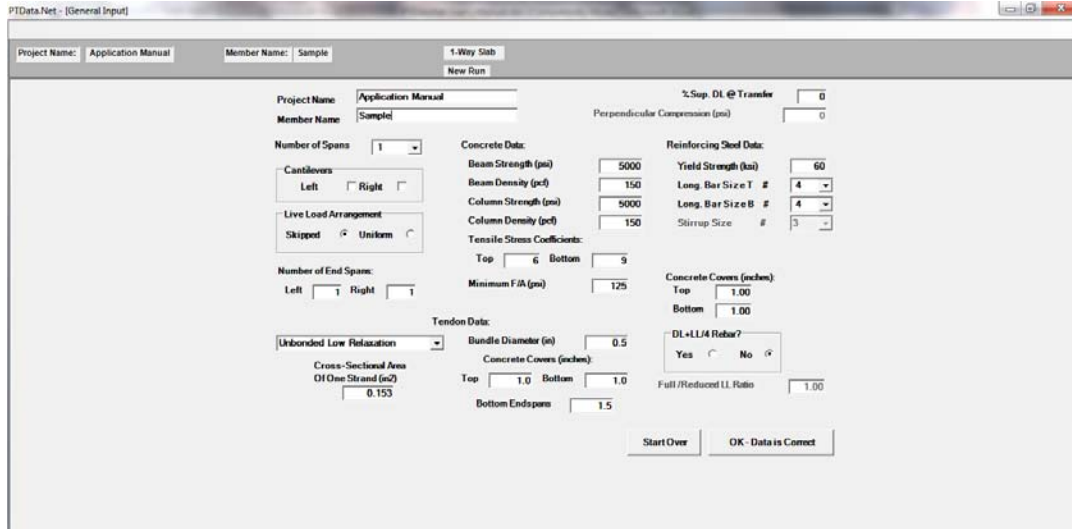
PTData.Net - [General Input]

Project Name: Application Manual

Member Name: Sample

1-Way Slab

New Run

Project Name Application Manual

Member Name Sample

%Sup. DL @ Transfer 0

Perpendicular Compression (psi) 0

Number of Spans 1

Cantilevers

Left Right

Live Load Arrangement

Skipped Uniform

Number of End Spans:

Left 1 Right 1

Concrete Data:

Beam Strength (psi) 5000

Beam Density (pcf) 150

Column Strength (psi) 5000

Column Density (pcf) 150

Tensile Stress Coefficients:

Top 6 Bottom 9

Minimum F/A (psi) 125

Reinforcing Steel Data:

Yield Strength (ksi) 60

Long. Bar Size T # 4

Long. Bar Size B # 4

Stirrup Size # 3

Concrete Covers (inches):

Top 1.00

Bottom 1.00

Tendon Data:

Unbonded Low Relaxation

Cross-Sectional Area Of One Strand (in2)

0.153

Bundle Diameter (in) 0.5

Concrete Covers (inches):

Top 1.0 Bottom 1.0

Bottom Endspans 1.5

DL+LL/4 Rebar?

Yes No

Full /Reduced LL Ratio 1.00

Start Over

OK - Data is Correct